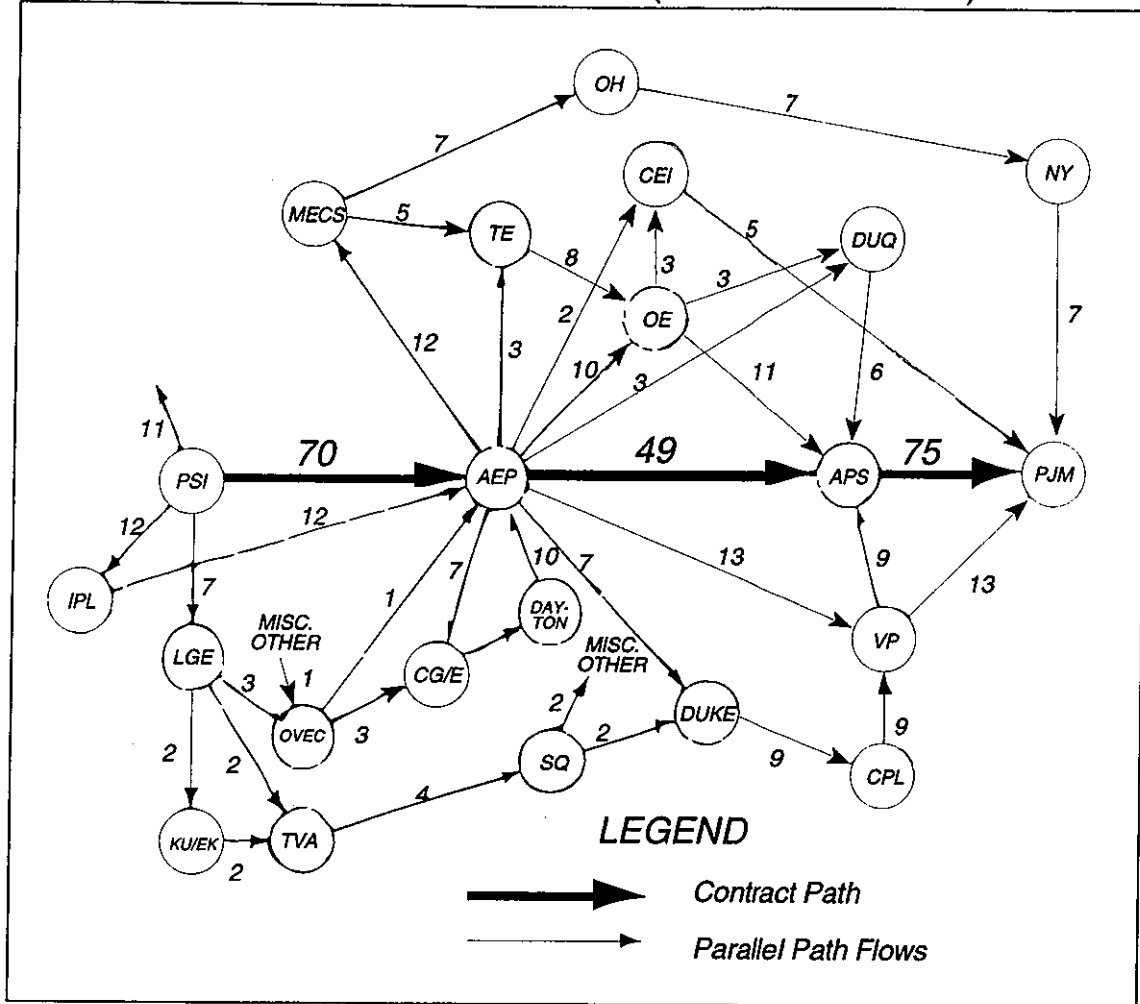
OH
7
7
NY
CEI
MECS
5
TE
5
DUQ
8
3
3
2
OE
7
12
3
10
3
11
6
11
PSI
70
AEP
49
APS
75
PJM
12
12
IPL
7
13
9
13
10
7
7
1
DAY-TON
VP
LGE
MISC. OTHER
1
CG/E
MISC. OTHER
3
OVEC
3
2
DUKE
2
2
2
SQ
9
9
CPL
4
KU/EK
TVA
2
LEGEND
Contract Path
Parallel Path Flows